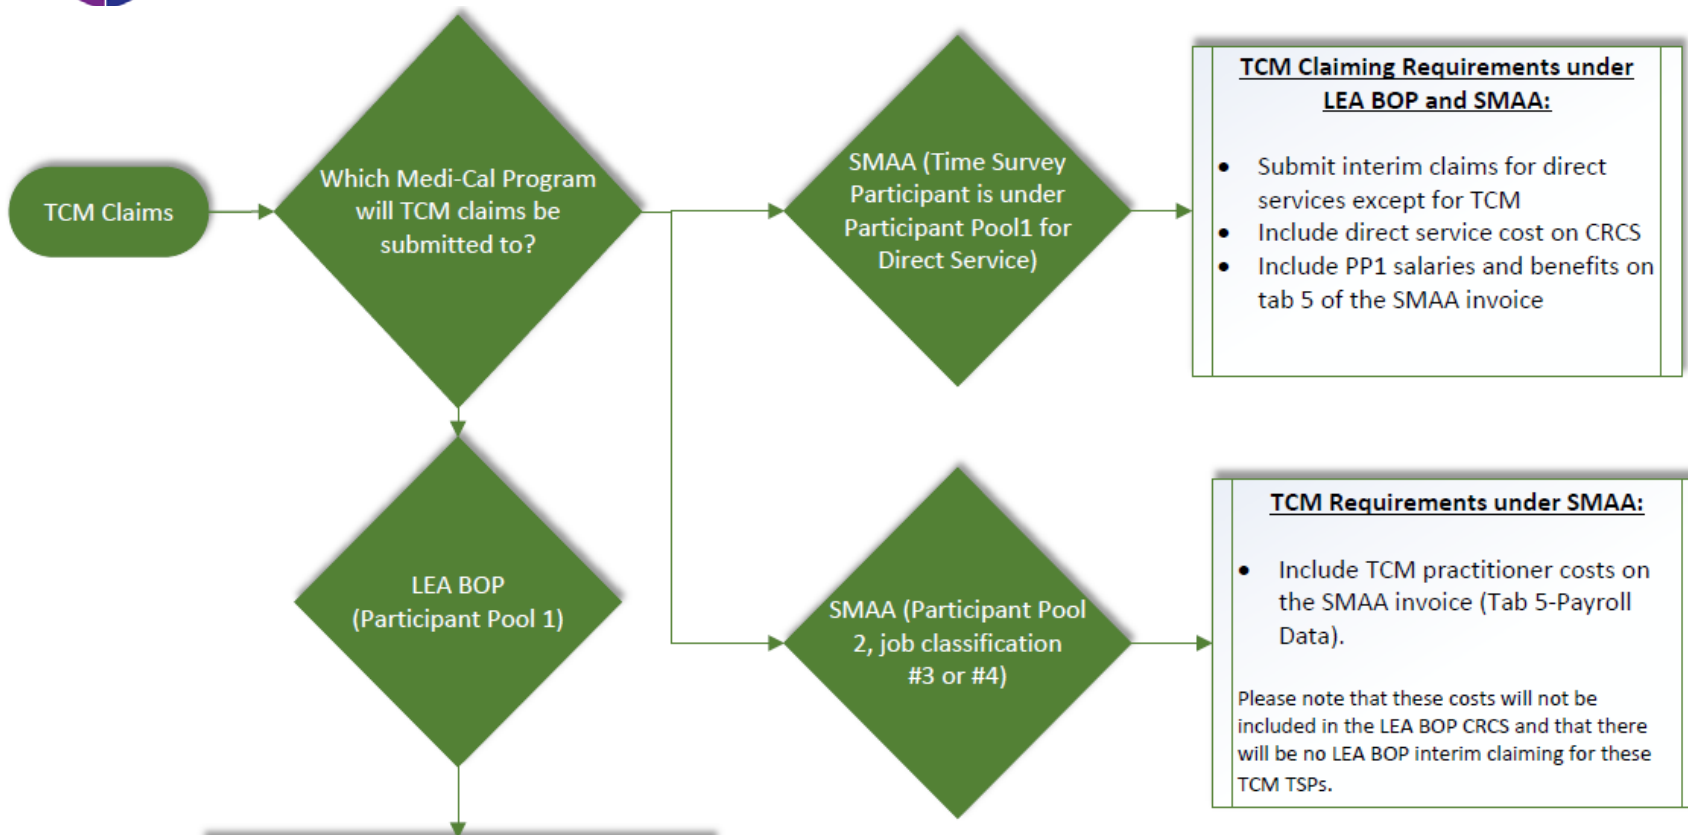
TCM Claims

Which Medi-Cal Program will TCM claims be submitted to?

SMAA (Time Survey Participant is under Participant Pool1 for Direct Service)

TCM Claiming Requirements under LEA BOP and SMAA:

- Submit interim claims for direct services except for TCM
- Include direct service cost on CRCS
- Include PP1 salaries and benefits on tab 5 of the SMAA invoice

LEA BOP (Participant Pool 1)

SMAA (Participant Pool 2, job classification #3 or #4)

TCM Requirements under SMAA:

- Include TCM practitioner costs on the SMAA invoice (Tab 5-Payroll Data).

Please note that these costs will not be included in the LEA BOP CRCS and that there will be no LEA BOP interim claiming for these TCM TSPs.